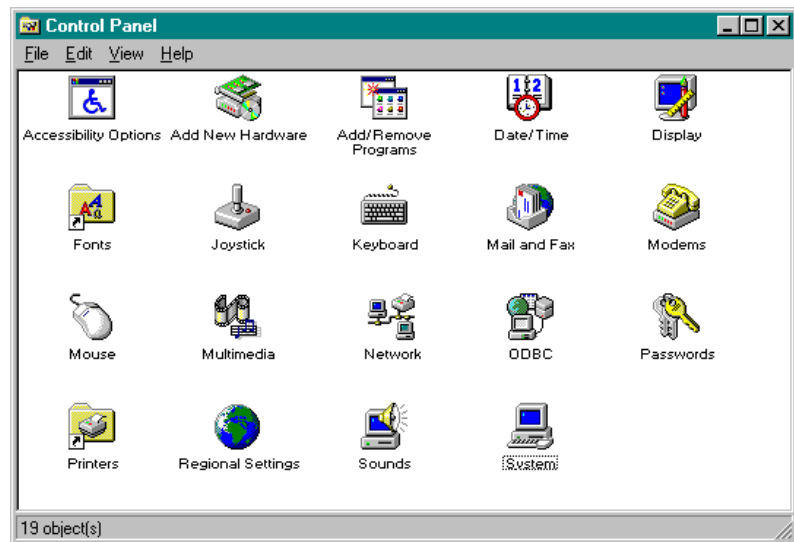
Control Panel

File Edit View Help

Accessibility Options
Add New Hardware
Add/Remove Programs
Date/Time
Display

Fonts
Joystick
Keyboard
Mail and Fax
Modems

Mouse
Multimedia
Network
ODBC
Passwords

Printers
Regional Settings
Sounds
System

19 object(s)